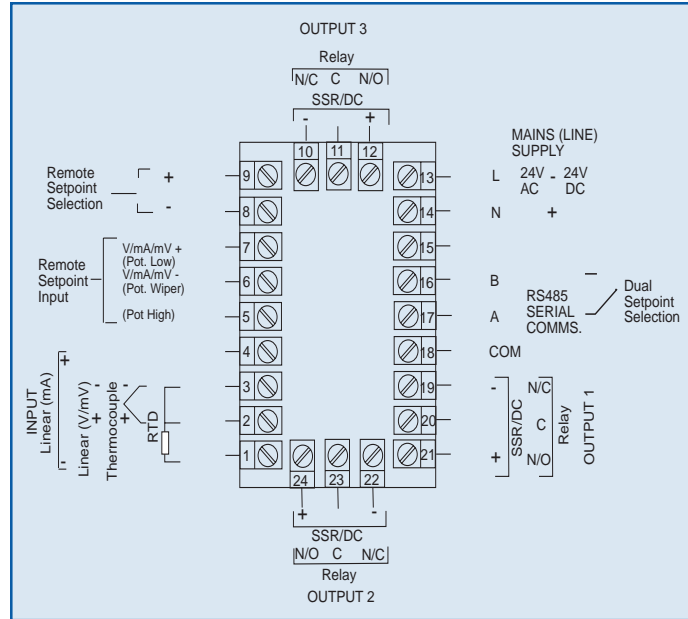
OUTPUT 3

Relay

N/C C N/O

SSR/DC

- +

10 11 12

MAINS (LINE) SUPPLY

Remote Setpoint Selection

+

-

9

8

7

6

5

4

3

2

1

13

14

15

16

17

18

19

20

21

L 24V AC - 24V DC

N +

Remote Setpoint Input

V/mA/mV + (Pot. Low)

V/mA/mV - (Pot. Wiper)

(Pot High)

B

RS485 SERIAL COMMS.

A

Dual Setpoint Selection

COM

INPUT Linear (mA)

+

-

Linear (V/mV)

-

+

Thermocouple

-

+

RTD

-

+

SSR/DC

N/C

C

N/O

Relay

OUTPUT 1

24 23 22

+ -

SSR/DC

N/O C N/C

Relay

OUTPUT 2